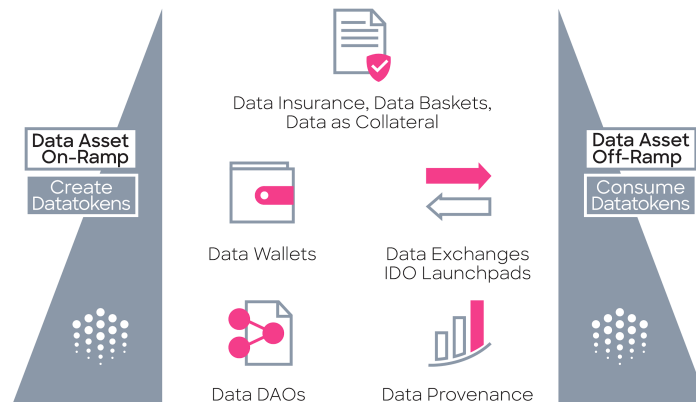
Data Asset On-Ramp

Create Datatokens

Data Insurance, Data Baskets, Data as Collateral

Data Wallets

Data Exchanges IDO Launchpads

Data DAOs

Data Provenance

Data Asset Off-Ramp

Consume Datatokens